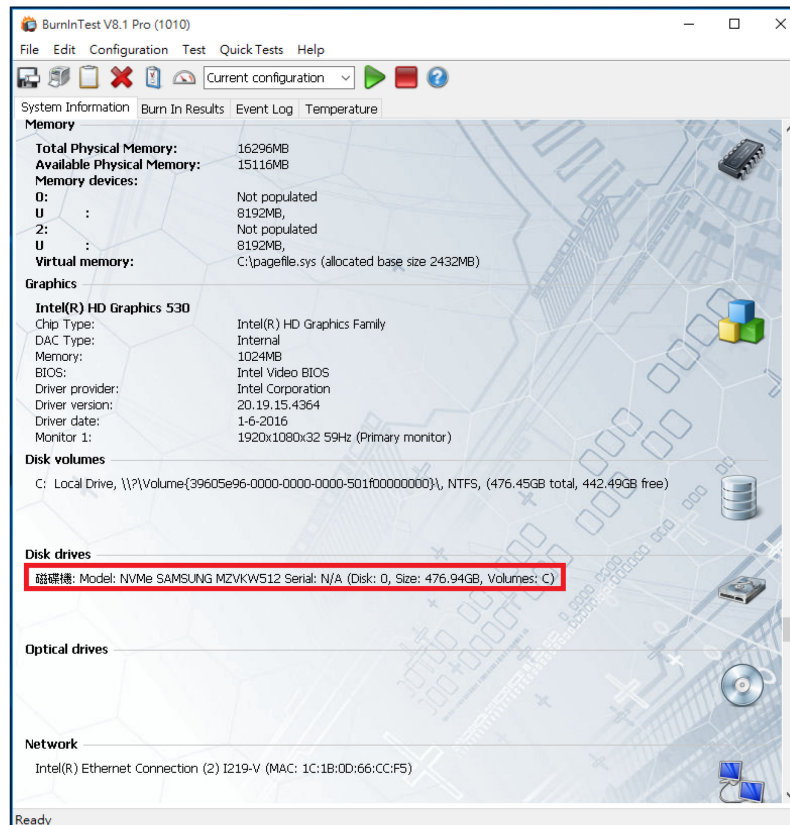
BurnInTest V8.1 Pro (1010)

File Edit Configuration Test Quick Tests Help

Current configuration

System Information | Burn In Results | Event Log | Temperature

Memory

| | |
|---|---|
| Total Physical Memory: | 16296MB |
| Available Physical Memory: | 15116MB |
| Memory devices: | |
| 0: | Not populated |
| U : | 8192MB, |
| 2: | Not populated |
| U : | 8192MB, |
| Virtual memory: | C:\pagefile.sys (allocated base size 2432MB) |

Graphics

| | |
|---|---|
| Intel(R) HD Graphics 530 | |
| Chip Type: | Intel(R) HD Graphics Family |
| DAC Type: | Internal |
| Memory: | 1024MB |
| BIOS: | Intel Video BIOS |
| Driver provider: | Intel Corporation |
| Driver version: | 20.19.15.4364 |
| Driver date: | 1-6-2016 |
| Monitor 1: | 1920x1080x32 59Hz (Primary monitor) |

Disk volumes

C: Local Drive, \\?\Volume{39605e96-0000-0000-0000-501f00000000}\, NTFS, (476.45GB total, 442.49GB free)

Disk drives

磁碟機: Model: NVMe SAMSUNG MZVKW512 Serial: N/A (Disk: 0, Size: 476.94GB, Volumes: C)

Optical drives

Network

Intel(R) Ethernet Connection (2) I219-V (MAC: 1C:1B:0D:66:CC:F5)

Ready